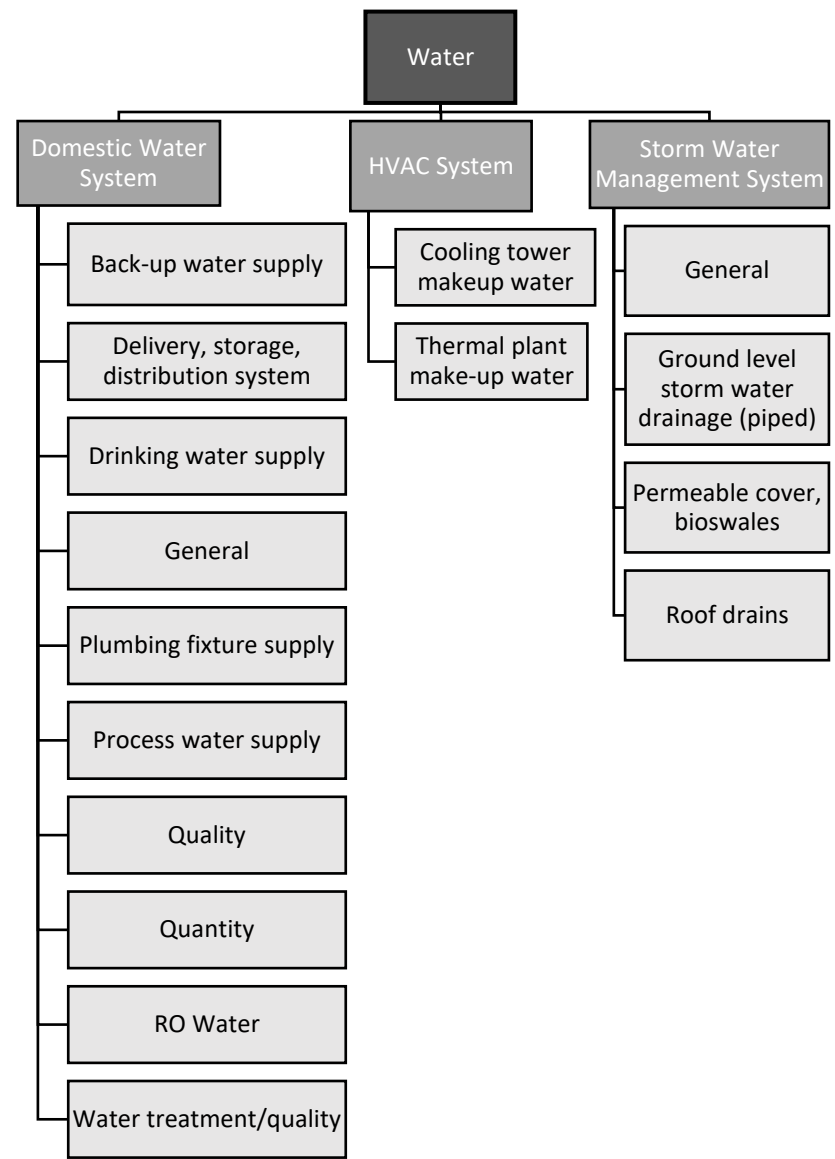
Water

Domestic Water System

Back-up water supply

Delivery, storage, distribution system

Drinking water supply

General

Plumbing fixture supply

Process water supply

Quality

Quantity

RO Water

Water treatment/quality

HVAC System

Cooling tower makeup water

Thermal plant make-up water

Storm Water Management System

General

Ground level storm water drainage (piped)

Permeable cover, bioswales

Roof drains